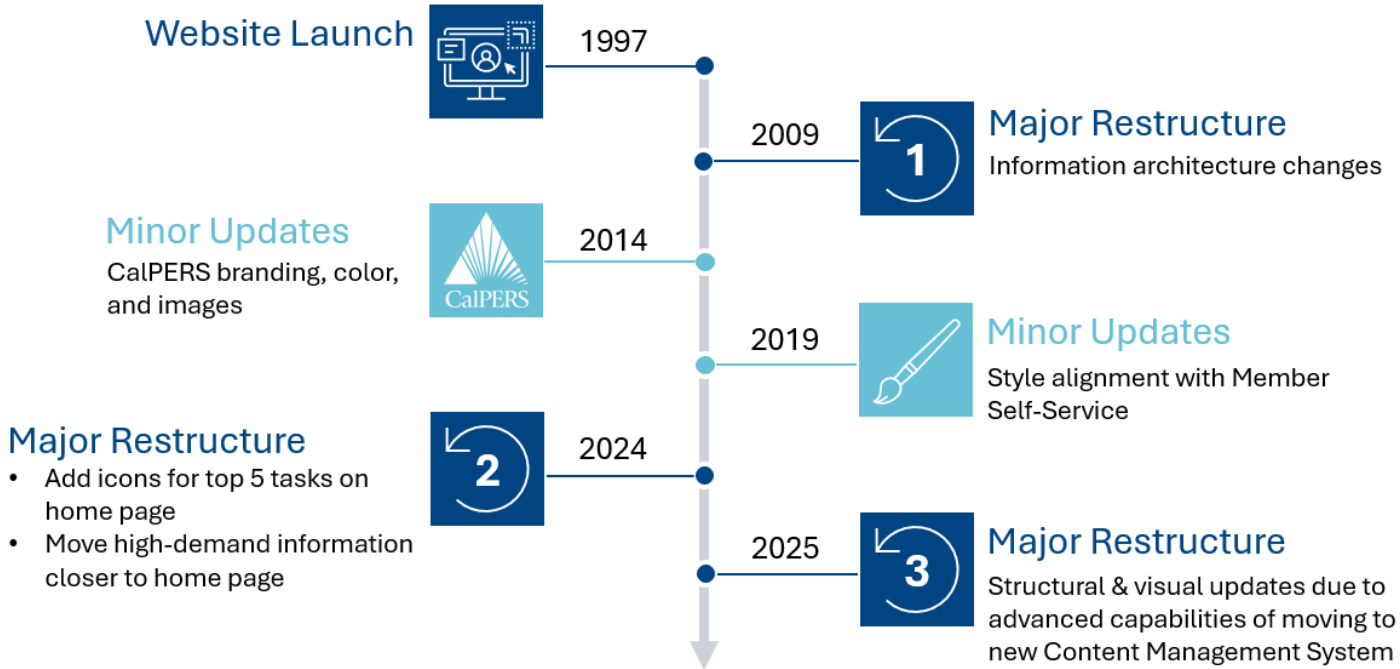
Website Launch

1997

2009

Major Restructure
Information architecture changes

1

Minor Updates
CalPERS branding, color, and images

CalPERS

2014

2019

Minor Updates
Style alignment with Member Self-Service

Major Restructure
• Add icons for top 5 tasks on home page
• Move high-demand information closer to home page

2

2024

2025

3

Major Restructure
Structural & visual updates due to advanced capabilities of moving to new Content Management System